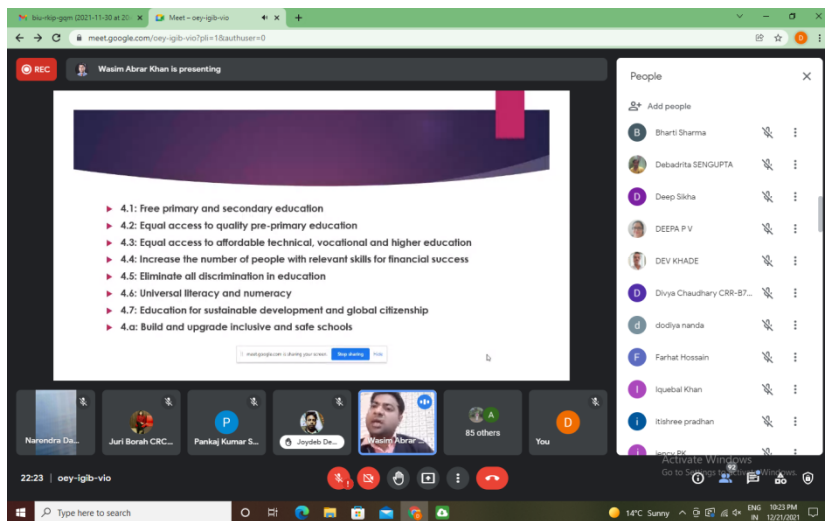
biu-rkip-gqm (2021-11-30 at 20 ×
Meet – oey-igib-vio ×
+
meet.google.com/oey-igib-vio?pli=1&authuser=0

REC
Wasim Abrar Khan is presenting

4.1: Free primary and secondary education
4.2: Equal access to quality pre-primary education
4.3: Equal access to affordable technical, vocational and higher education
4.4: Increase the number of people with relevant skills for financial success
4.5: Eliminate all discrimination in education
4.6: Universal literacy and numeracy
4.7: Education for sustainable development and global citizenship
4.a: Build and upgrade inclusive and safe schools

meet.google.com is sharing your screen. Stop sharing Hide

People
Add people
Bharti Sharma
Debadrita SENGUPTA
Deep Sikha
DEEPA P V
DEV KHADE
Divya Chaudhary CRR-B7...
dodiya nanda
Farhat Hossain
Iquebal Khan
itishree pradhan
Jency PK

Narendra Da...
Juri Borah CRC...
Pankaj Kumar S...
Joydeb De...
Wasim Abrar ...
85 others
You

22:23 | oey-igib-vio

Activate Windows
Go to Settings to activate Windows.
92

Type here to search
14°C Sunny
ENG IN
10:23 PM
12/21/2021